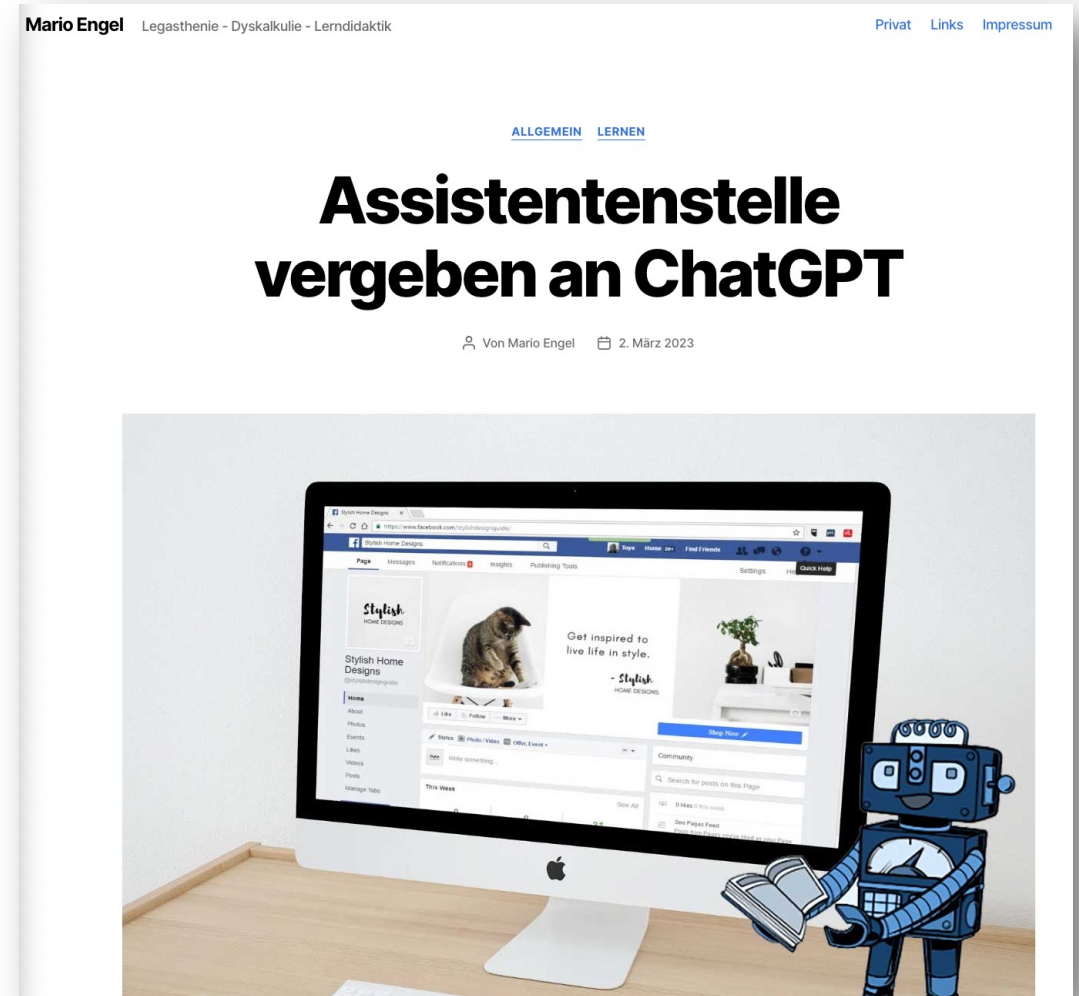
Mario Engel Legasthenie - Dyskalkulie - Lerndidaktik

Privat Links Impressum

ALLGEMEIN LERNEN

Assistentenstelle vergeben an ChatGPT

Von Mario Engel 2. März 2023

Stylish Home Designs
https://www.facebook.com/stylishdesignguide/
Stylish Home Designs
Toya Home Find Friends
Quick Help
Page Messages Notifications Insights Publishing Tools Settings Help
Stylish HOME DESIGNS
Stylish Home Designs
@stylishdesignguide
Home
About
Photos
Events
Likes
Videos
Posts
Manage Tabs
Get inspired to live life in style.
- Stylish HOME DESIGNS
Like Follow More
Shop Now
Status Photo / Video Offer, Event
Write something...
Community
Search for posts on this Page
This Week
See All
0 likes
See Pages Feed